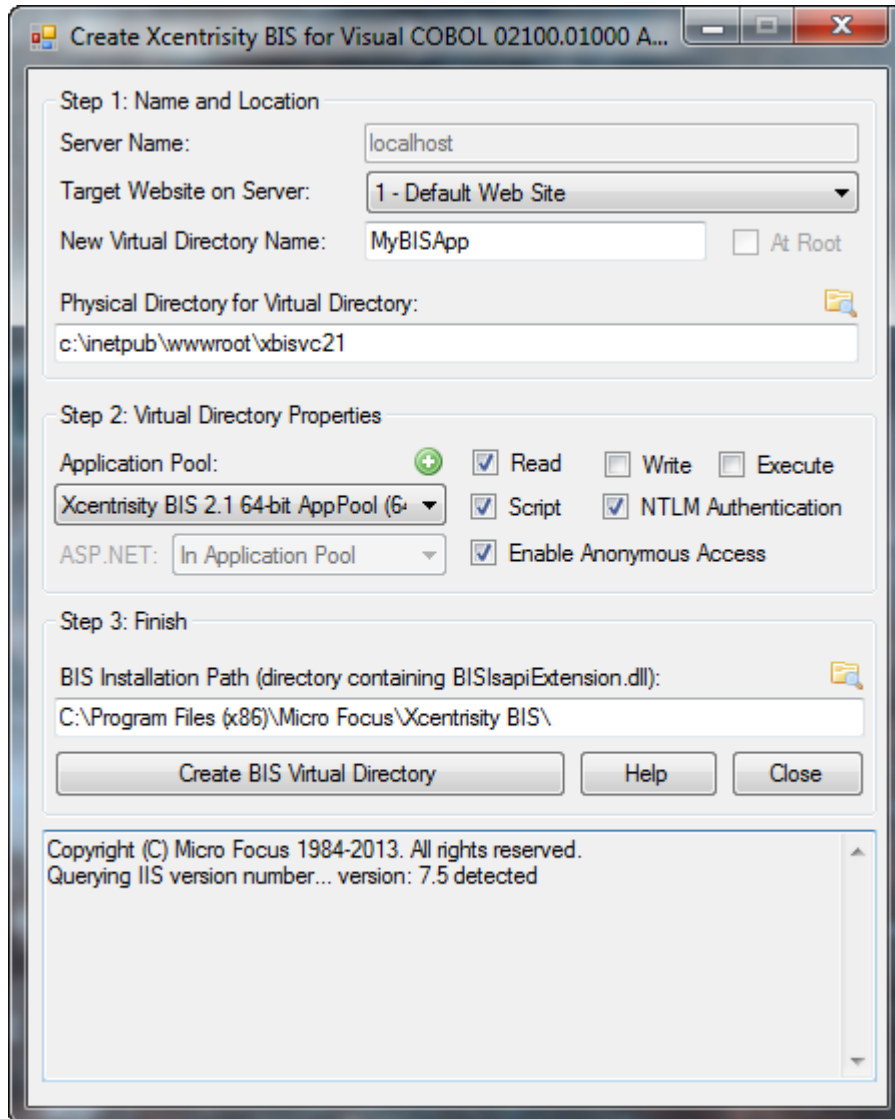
Create Xcentrisity BIS for Visual COBOL 02100.01000 A...

Step 1: Name and Location
Server Name: localhost
Target Website on Server: 1 - Default Web Site
New Virtual Directory Name: MyBISApp
At Root
Physical Directory for Virtual Directory:
c:\inetpub\wwwroot\xbisvc21

Step 2: Virtual Directory Properties
Application Pool:
Xcentrisity BIS 2.1 64-bit AppPool (6
ASP.NET: In Application Pool
Read
Write
Execute
Script
NTLM Authentication
Enable Anonymous Access

Step 3: Finish
BIS Installation Path (directory containing BISIsapiExtension.dll):
C:\Program Files (x86)\Micro Focus\Xcentrisity BIS\
Create BIS Virtual Directory
Help
Close

Copyright (C) Micro Focus 1984-2013. All rights reserved.
Querying IIS version number... version: 7.5 detected